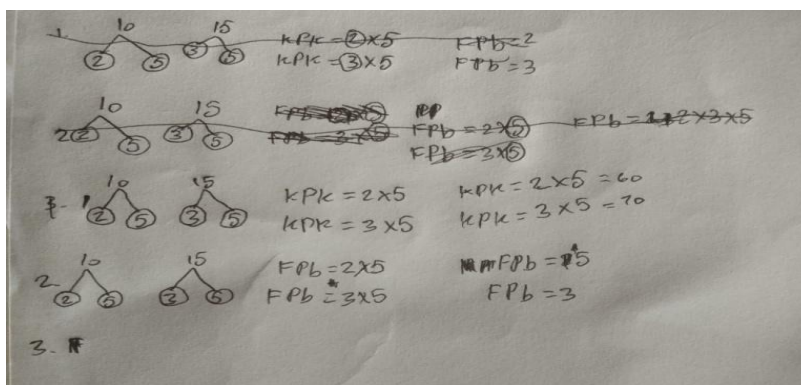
1. 10 15
② ⑤ ③ ⑤ KPK = ②x5 FPb = 2
KPK = ③x5 FPb = 3

2. 10 15
② ⑤ ③ ⑤ FPb = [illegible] FPb = 2x⑤ FPb = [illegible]2x3x5
FPb = 3x⑤
FPb = 3x⑤

1. 10 15
② ⑤ ③ ⑤ KPK = 2x5 KPK = 2x5 = 60
KPK = 3x5 KPK = 3x5 = 70

2. 10 15
② ⑤ ③ ⑤ FPb = 2x5 FPb = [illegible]5
FPb = 3x5 FPb = 3

3. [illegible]